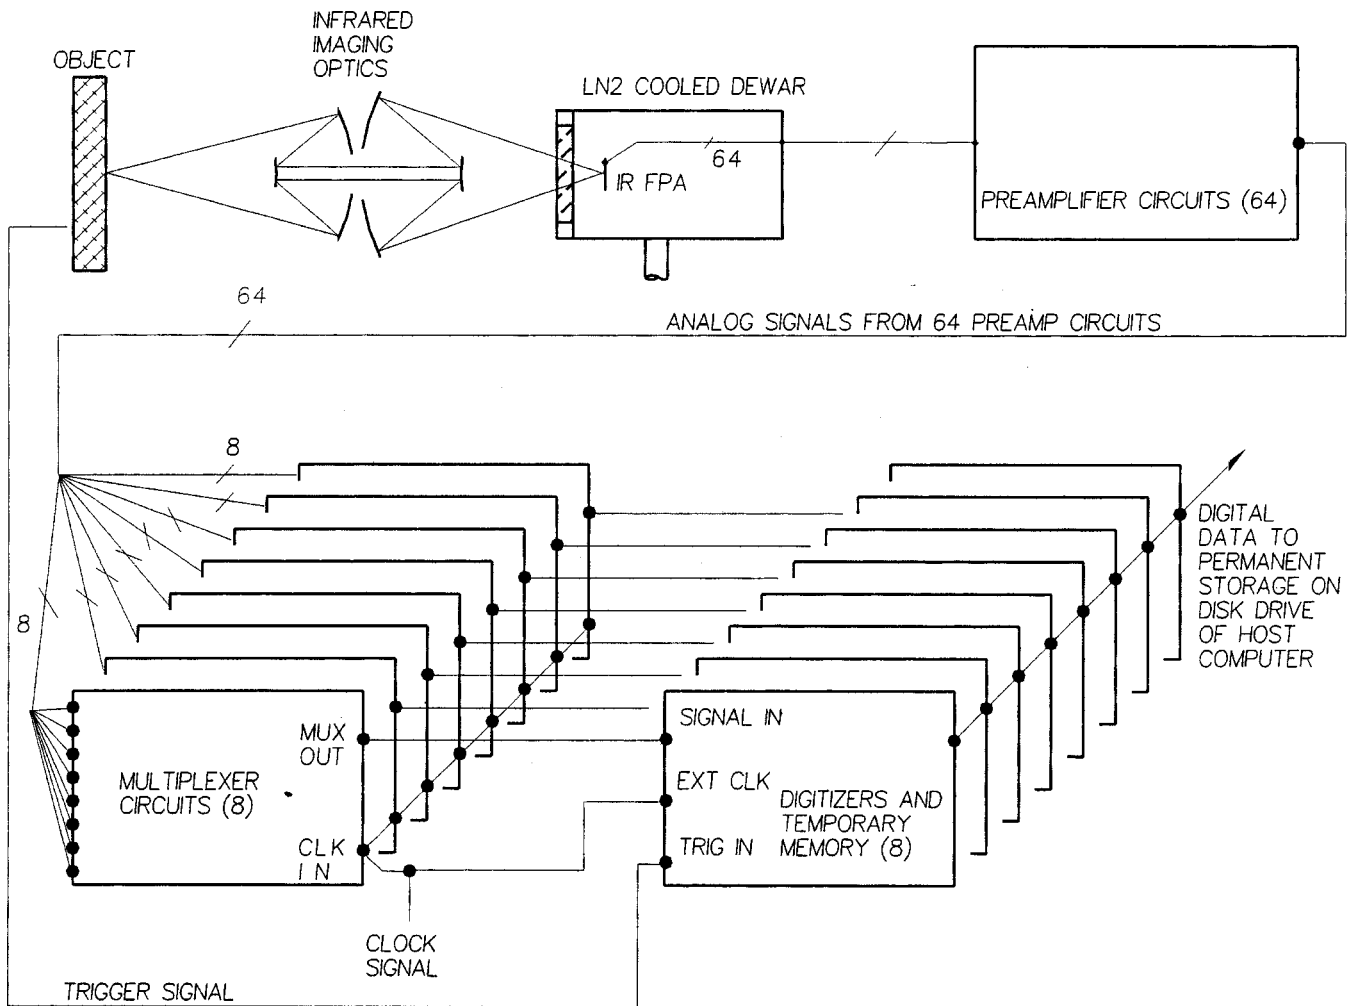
OBJECT

INFRARED IMAGING OPTICS

LN2 COOLED DEWAR

IR FPA

64

PREAMPLIFIER CIRCUITS (64)

64

ANALOG SIGNALS FROM 64 PREAMP CIRCUITS

8

8

DIGITAL DATA TO PERMANENT STORAGE ON DISK DRIVE OF HOST COMPUTER

MUX OUT

MULTIPLEXER CIRCUITS (8)

CLK IN

SIGNAL IN

EXT CLK

DIGITIZERS AND TEMPORARY MEMORY (8)

TRIG IN

CLOCK SIGNAL

TRIGGER SIGNAL